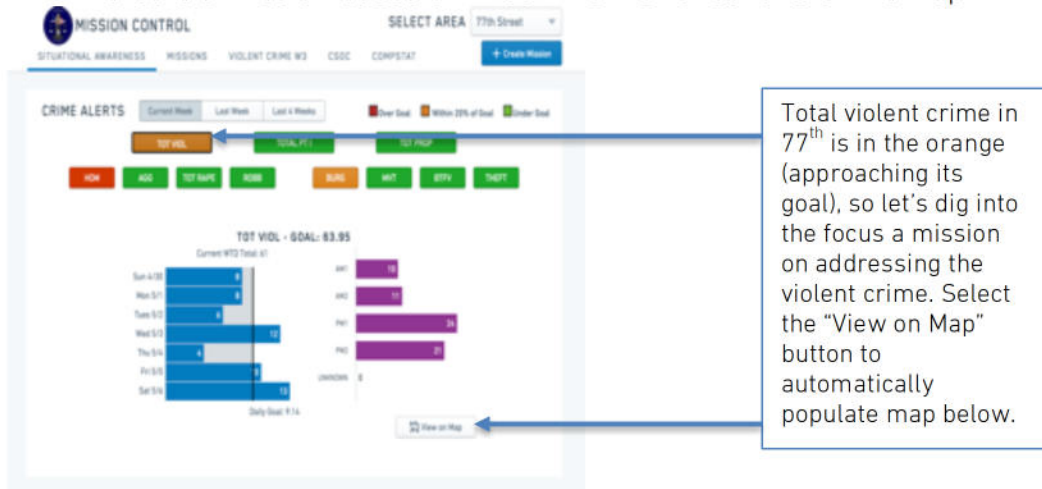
MISSION CONTROL

SELECT AREA 77th Street

SITUATIONAL AWARENESS MISSIONS VIOLENT CRIME W3 CSOC COMPSTAT

+ Create Mission

CRIME ALERTS Current Week Last Week Last 4 Weeks

Over Goal Within 20% of Goal Under Goal

TOT VIOL TOTAL PT1 TOT PROP

HOM AGG TOT RAPE ROBB BURG MVT BTFV THEFT

TOT VIOL - GOAL: 63.95

Current WTD Total: 61

Sun 4/30 8
Mon 5/1 8
Tues 5/2 6
Wed 5/3 12
Thu 5/4 4
Fri 5/5 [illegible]
Sat 5/6 13

Daily Goal: 9.14

AM1 10
AM2 11
PA1 26
PA2 21
UNKNOWN 0

View on Map

Total violent crime in 77$^{th}$ is in the orange (approaching its goal), so let's dig into the focus a mission on addressing the violent crime. Select the "View on Map" button to automatically populate map below.